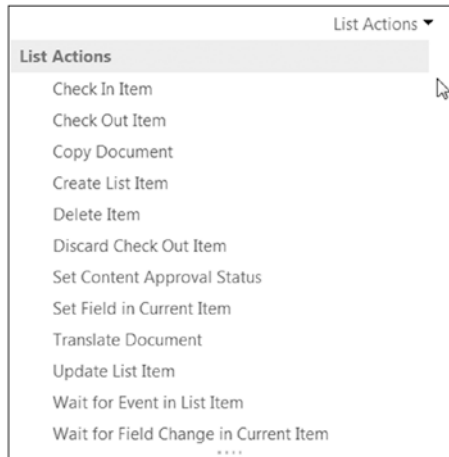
List Actions ▾

List Actions

Check In Item

Check Out Item

Copy Document

Create List Item

Delete Item

Discard Check Out Item

Set Content Approval Status

Set Field in Current Item

Translate Document

Update List Item

Wait for Event in List Item

Wait for Field Change in Current Item